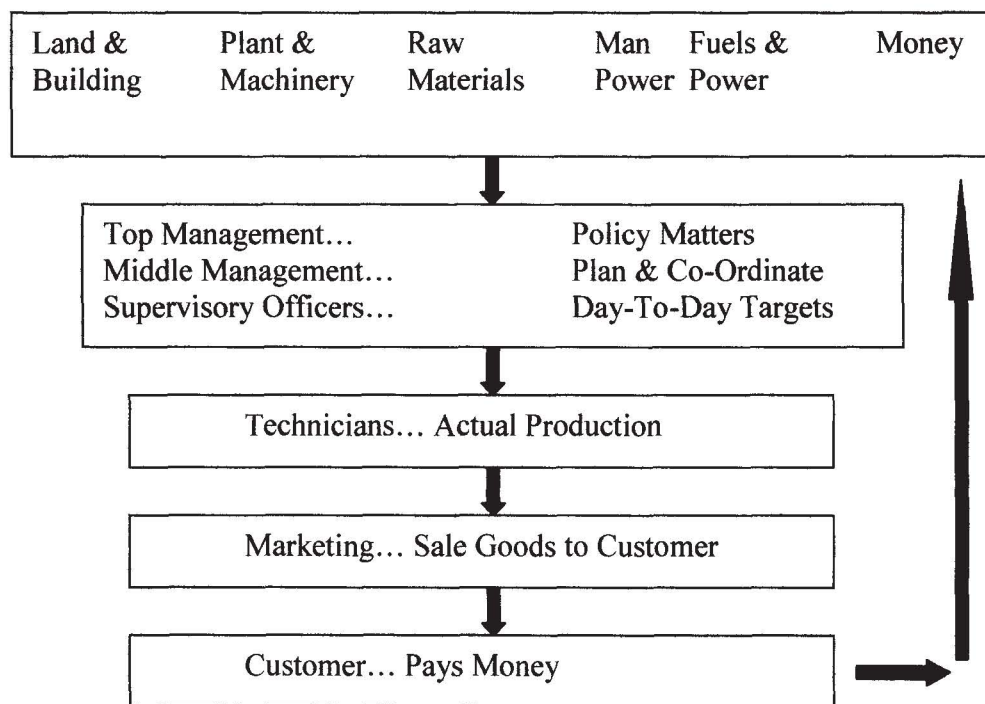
Land & Building  Plant & Machinery  Raw Materials  Man Power  Fuels & Power  Money

Top Management… Policy Matters
Middle Management… Plan & Co-Ordinate
Supervisory Officers… Day-To-Day Targets

Technicians… Actual Production

Marketing… Sale Goods to Customer

Customer… Pays Money